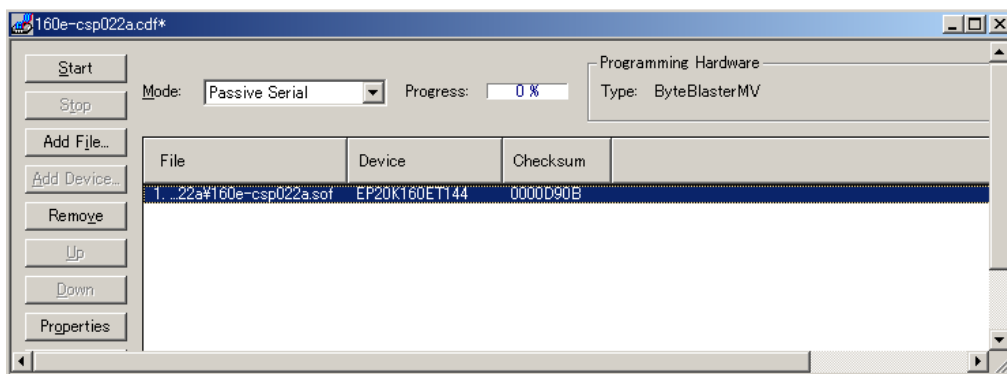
160e-csp022a.cdf*

Start
Stop
Add File...
Add Device...
Remove
Up
Down
Properties

Mode: Passive Serial
Progress: 0 %

Programming Hardware
Type: ByteBlasterMV

| File | Device | Checksum |
|---|---|---|
| 1. ...22a¥160e-csp022a.sof | EP20K160ET144 | 0000D90B |